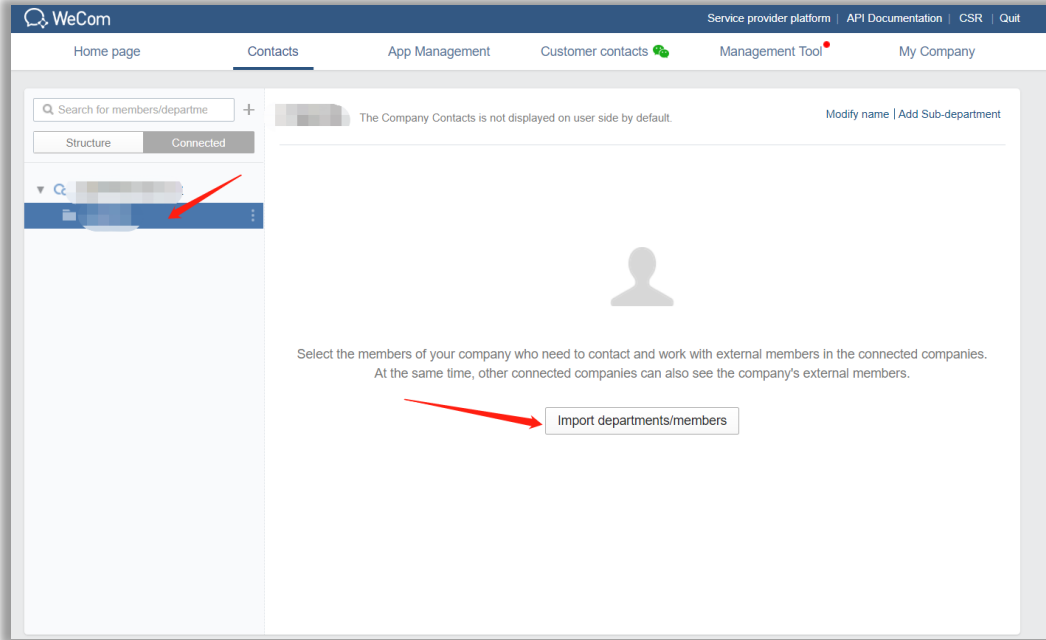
WeCom

Service provider platform | API Documentation | CSR | Quit

Home page
Contacts
App Management
Customer contacts
Management Tool
My Company

Search for members/departme
+
Structure
Connected

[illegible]
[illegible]

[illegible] The Company Contacts is not displayed on user side by default.

Modify name | Add Sub-department

Select the members of your company who need to contact and work with external members in the connected companies. At the same time, other connected companies can also see the company's external members.

Import departments/members